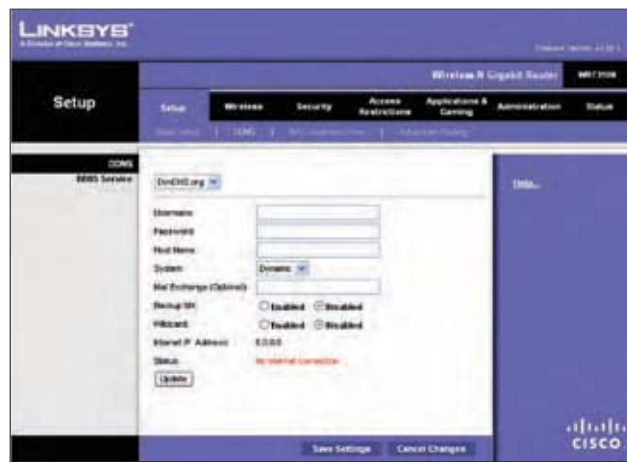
LINKSYS®
A Division of Cisco Systems, Inc.

Firmware Version: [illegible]

Wireless-N Gigabit Router WRT310N

Setup

Setup | Wireless | Security | Access Restrictions | Applications & Gaming | Administration | Status

Basic Setup | DDNS | MAC Address Clone | Advanced Routing

DDNS
DDNS Service

DynDNS.org

Username
Password
Host Name
System Dynamic
Mail Exchange (Optional)
Backup MX ○ Enabled ◉ Disabled
Wildcard ○ Enabled ◉ Disabled
Internet IP Address: 0.0.0.0
Status: No Internet Connection
Update

Help...

Save Settings Cancel Changes

cisco